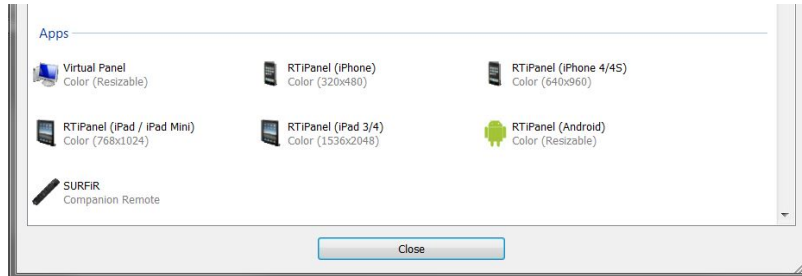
Apps

Virtual Panel
Color (Resizable)

RTiPanel (iPhone)
Color (320x480)

RTiPanel (iPhone 4/4S)
Color (640x960)

RTiPanel (iPad / iPad Mini)
Color (768x1024)

RTiPanel (iPad 3/4)
Color (1536x2048)

RTiPanel (Android)
Color (Resizable)

SURFiR
Companion Remote

Close